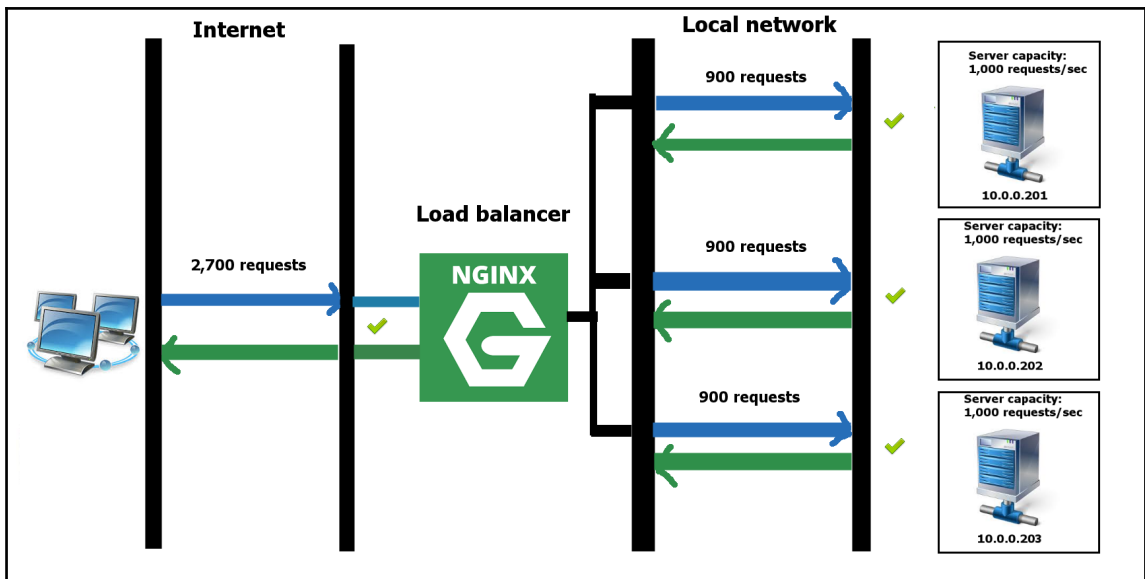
Internet

Local network

900 requests

Server capacity:
1,000 requests/sec

10.0.0.201

Load balancer

2,700 requests

NGINX

900 requests

Server capacity:
1,000 requests/sec

10.0.0.202

900 requests

Server capacity:
1,000 requests/sec

10.0.0.203